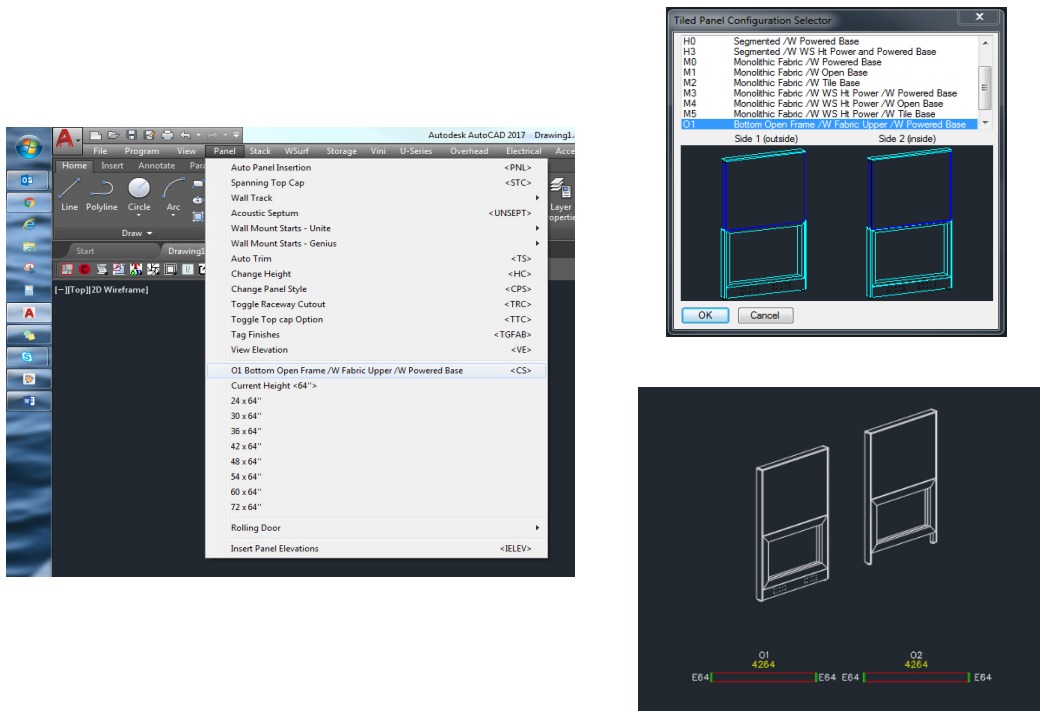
Autodesk AutoCAD 2017 Drawing1.

File Program View Panel Stack WSurf Storage Vini U-Series Overhead Electrical Acce

Home Insert Annotate Para

Line Polyline Circle Arc

Draw

Layer operties

Start Drawing1

[−][Top][2D Wireframe]

| | |
|---|---|
| Auto Panel Insertion | <PNL> |
| Spanning Top Cap | <STC> |
| Wall Track | |
| Acoustic Septum | <UNSEPT> |
| Wall Mount Starts - Unite | |
| Wall Mount Starts - Genius | |
| Auto Trim | <TS> |
| Change Height | <HC> |
| Change Panel Style | <CPS> |
| Toggle Raceway Cutout | <TRC> |
| Toggle Top cap Option | <TTC> |
| Tag Finishes | <TGFAB> |
| View Elevation | <VE> |
| O1 Bottom Open Frame /W Fabric Upper /W Powered Base | <CS> |
| Current Height <64''> | |
| 24 x 64'' | |
| 30 x 64'' | |
| 36 x 64'' | |
| 42 x 64'' | |
| 48 x 64'' | |
| 54 x 64'' | |
| 60 x 64'' | |
| 72 x 64'' | |
| Rolling Door | |
| Insert Panel Elevations | <IELEV> |

Tiled Panel Configuration Selector

| | |
|---|---|
| H0 | Segmented /W Powered Base |
| H3 | Segmented /W WS Ht Power and Powered Base |
| M0 | Monolithic Fabric /W Powered Base |
| M1 | Monolithic Fabric /W Open Base |
| M2 | Monolithic Fabric /W Tile Base |
| M3 | Monolithic Fabric /W WS Ht Power /W Powered Base |
| M4 | Monolithic Fabric /W WS Ht Power /W Open Base |
| M5 | Monolithic Fabric /W WS Ht Power /W Tile Base |
| O1 | Bottom Open Frame /W Fabric Upper /W Powered Base |

Side 1 (outside) Side 2 (inside)

OK Cancel

O1
4264
E64 E64

O2
4264
E64 E64